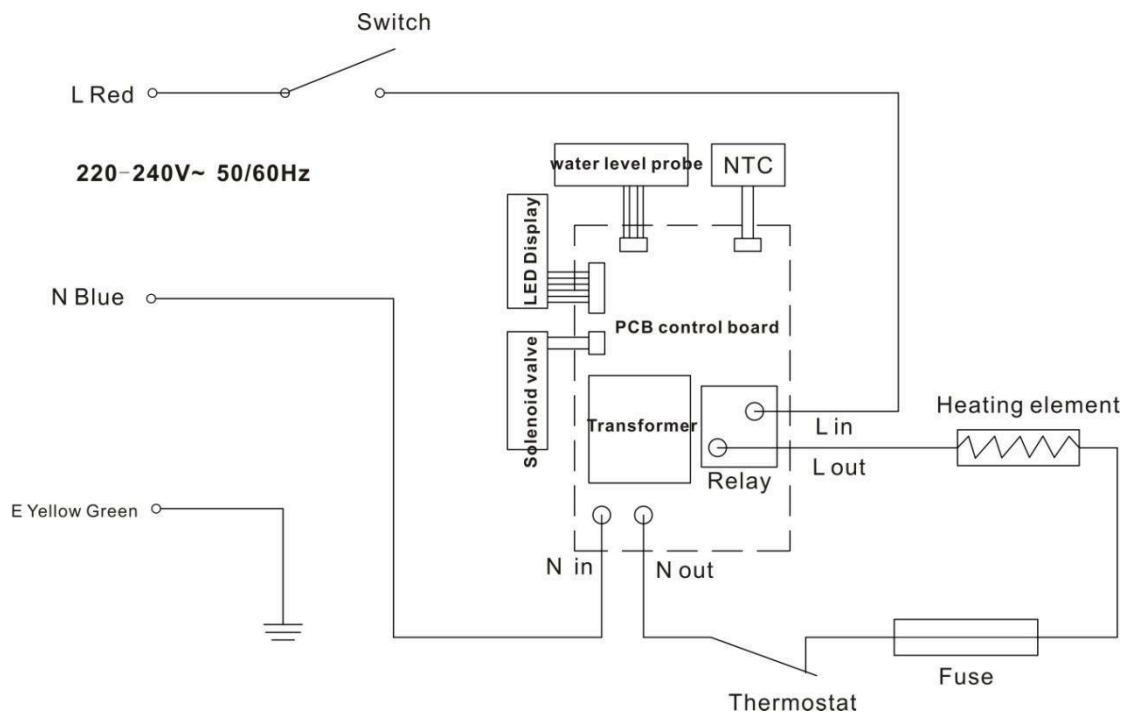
Switch

L Red

220-240V~ 50/60Hz

water level probe

NTC

LED Display

N Blue

PCB control board

Solenoid valve

Transformer

Heating element

L in

L out

Relay

E Yellow Green

N in

N out

Fuse

Thermostat